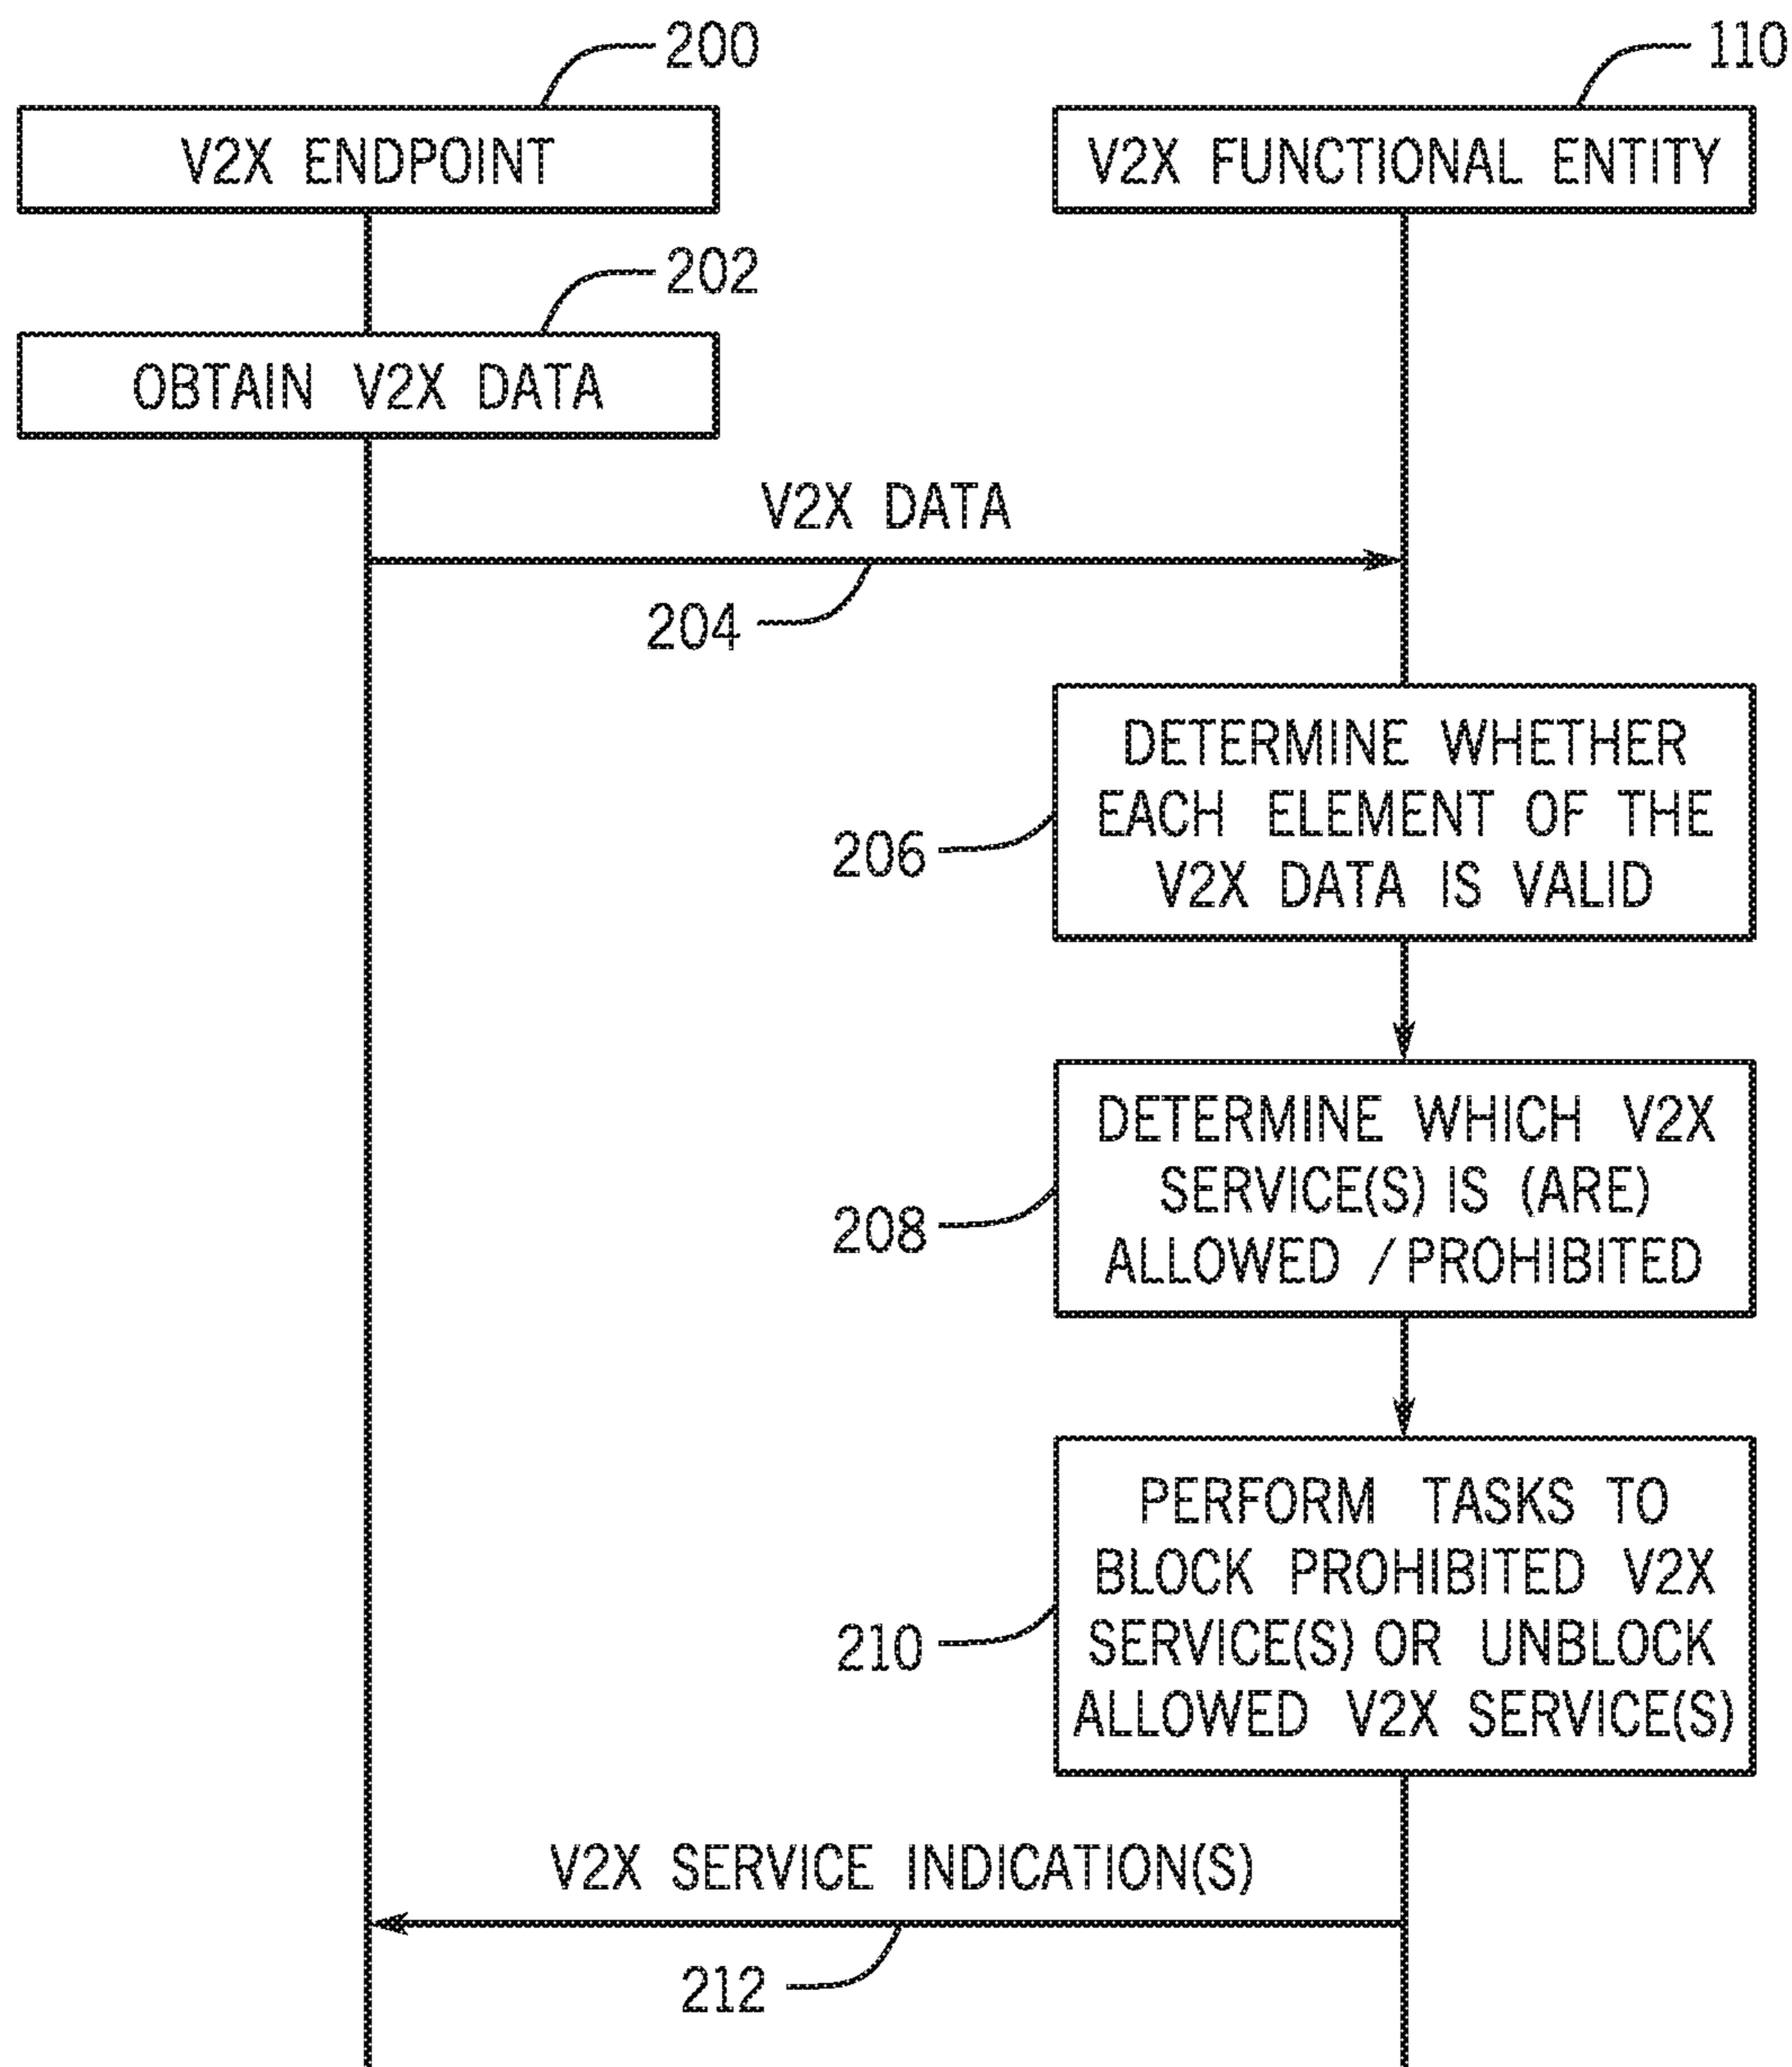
200
V2X ENDPOINT
110
V2X FUNCTIONAL ENTITY
202
OBTAIN V2X DATA
V2X DATA
204
206
DETERMINE WHETHER EACH ELEMENT OF THE V2X DATA IS VALID
208
DETERMINE WHICH V2X SERVICE(S) IS (ARE) ALLOWED / PROHIBITED
210
PERFORM TASKS TO BLOCK PROHIBITED V2X SERVICE(S) OR UNBLOCK ALLOWED V2X SERVICE(S)
V2X SERVICE INDICATION(S)
212